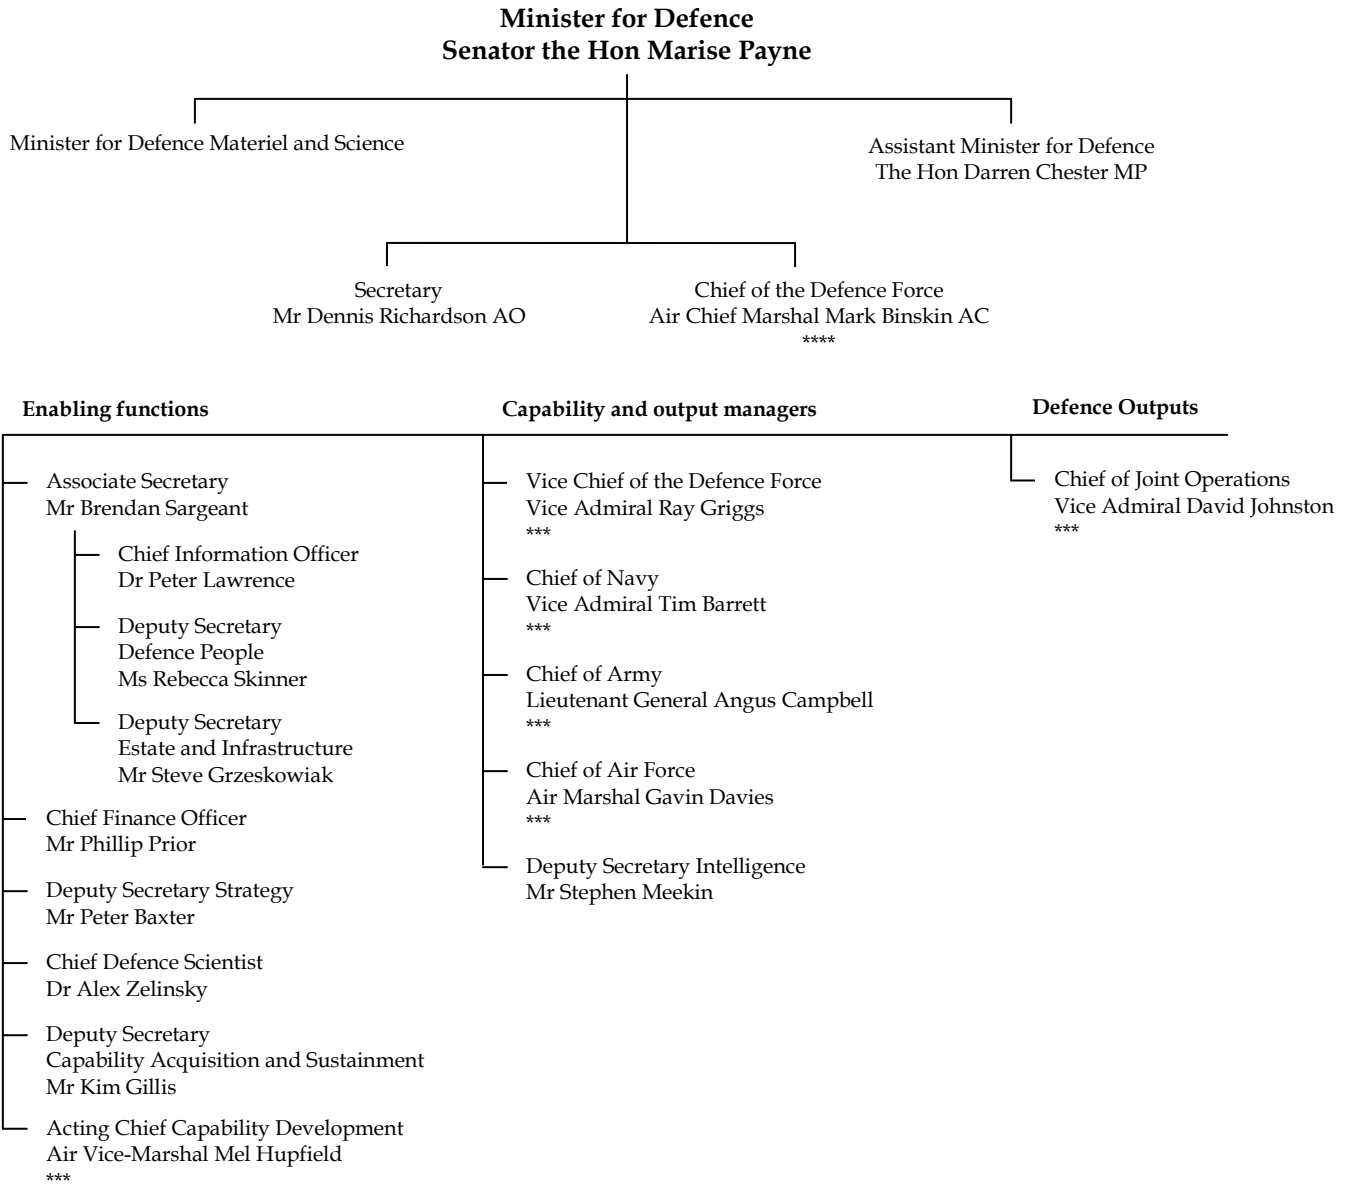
**Minister for Defence**
**Senator the Hon Marise Payne**

Minister for Defence Materiel and Science

Assistant Minister for Defence
The Hon Darren Chester MP

Secretary
Mr Dennis Richardson AO

Chief of the Defence Force
Air Chief Marshal Mark Binskin AC
\*\*\*\*

**Enabling functions**

Associate Secretary
Mr Brendan Sargeant

Chief Information Officer
Dr Peter Lawrence

Deputy Secretary
Defence People
Ms Rebecca Skinner

Deputy Secretary
Estate and Infrastructure
Mr Steve Grzeskowiak

Chief Finance Officer
Mr Phillip Prior

Deputy Secretary Strategy
Mr Peter Baxter

Chief Defence Scientist
Dr Alex Zelinsky

Deputy Secretary
Capability Acquisition and Sustainment
Mr Kim Gillis

Acting Chief Capability Development
Air Vice-Marshal Mel Hupfield
\*\*\*

**Capability and output managers**

Vice Chief of the Defence Force
Vice Admiral Ray Griggs
\*\*\*

Chief of Navy
Vice Admiral Tim Barrett
\*\*\*

Chief of Army
Lieutenant General Angus Campbell
\*\*\*

Chief of Air Force
Air Marshal Gavin Davies
\*\*\*

Deputy Secretary Intelligence
Mr Stephen Meekin

**Defence Outputs**

Chief of Joint Operations
Vice Admiral David Johnston
\*\*\*